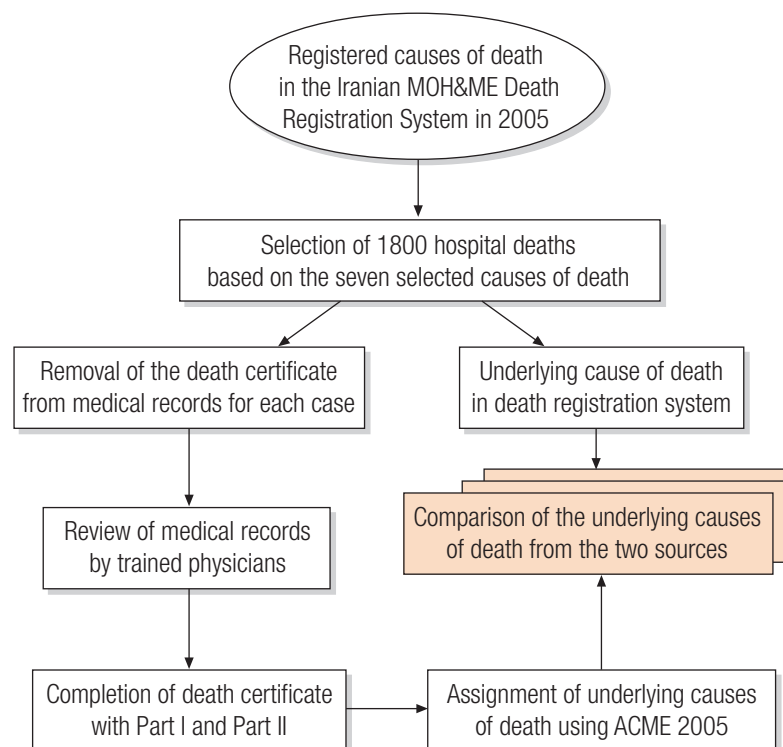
Registered causes of death in the Iranian MOH&ME Death Registration System in 2005

Selection of 1800 hospital deaths based on the seven selected causes of death

Removal of the death certificate from medical records for each case

Underlying cause of death in death registration system

Review of medical records by trained physicians

Comparison of the underlying causes of death from the two sources

Completion of death certificate with Part I and Part II

Assignment of underlying causes of death using ACME 2005